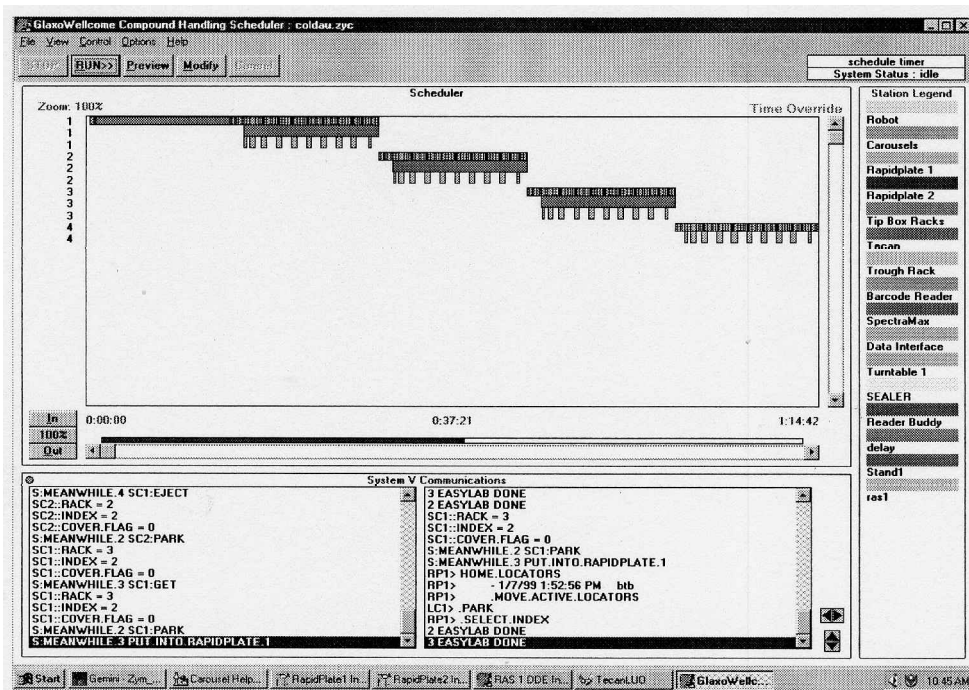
GlaxoWellcome Compound Handling Scheduler : coldau.zyc

File View Control Options Help

Stop RUN>> Preview Modify Cancel

schedule timer
System Status : idle

Scheduler

Zoom: 100%

Time Override

1
1
1
2
2
2
3
3
3
4
4

In
100%
Out

0:00:00

0:37:21

1:14:42

Station Legend

Robot

Carousels

Rapidplate 1

Rapidplate 2

Tip Box Racks

Tecan

Trough Rack

Barcode Reader

SpectraMax

Data Interface

Turntable 1

SEALER

Reader Buddy

delay

Stand1

ras1

System V Communications

S:MEANWHILE.4 SC1:EJECT
SC2::RACK = 2
SC2::INDEX = 2
SC2::COVER.FLAG = 0
S:MEANWHILE.2 SC2:PARK
SC1::RACK = 3
SC1::INDEX = 2
SC1::COVER.FLAG = 0
S:MEANWHILE.3 SC1:GET
SC1::RACK = 3
SC1::INDEX = 2
SC1::COVER.FLAG = 0
S:MEANWHILE.2 SC1:PARK
S:MEANWHILE.3 PUT INTO RAPIDPLATE.1

3 EASYLAB DONE
2 EASYLAB DONE
SC1::RACK = 3
SC1::INDEX = 2
SC1::COVER.FLAG = 0
S:MEANWHILE.2 SC1:PARK
S:MEANWHILE.3 PUT.INTO.RAPIDPLATE.1
RP1> HOME.LOCATORS
RP1> - 1/7/99 1:52:56 PM btb
RP1> .MOVE.ACTIVE.LOCATORS
LC1> .PARK
RP1> .SELECT.INDEX
2 EASYLAB DONE
3 EASYLAB DONE

Start Gemini - Zym... Carousel Help... RapidPlate1 In... RapidPlate2 In... RAS 1 DDE In... TecanLUO GlaxoWellc... 10:45 AM